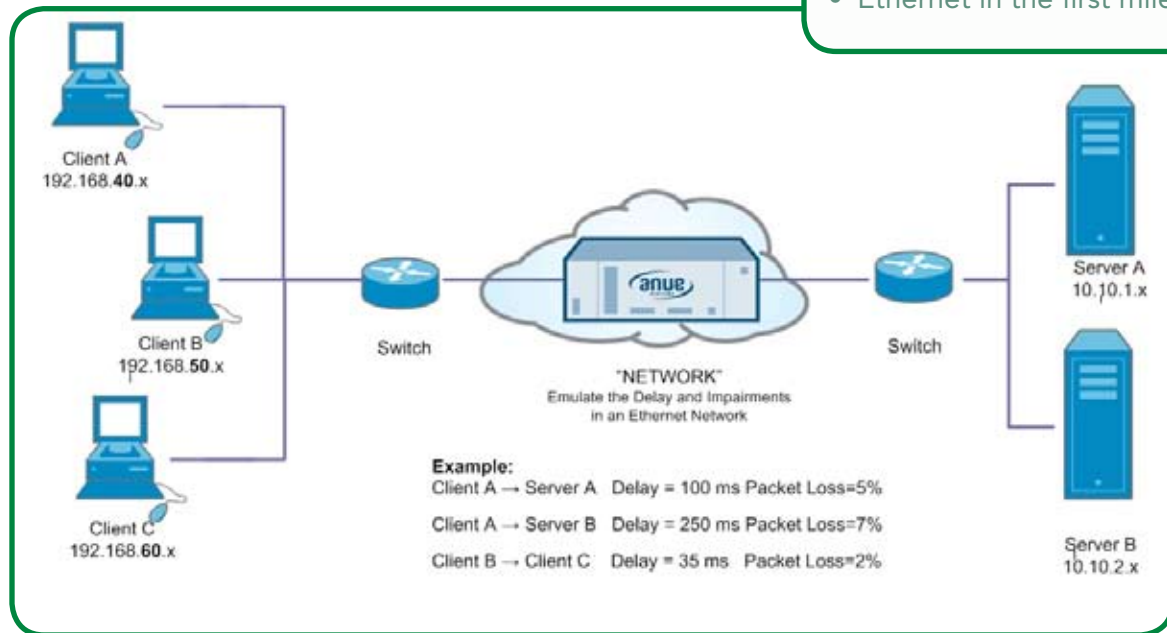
• Ethernet in the first mile

Client A
192.168.**40**.x

Client B
192.168.**50**.x

Client C
192.168.**60**.x

Switch

anue

"NETWORK"
Emulate the Delay and Impairments in an Ethernet Network

Switch

Server A
10.10.1.x

Server B
10.10.2.x

**Example:**
Client A → Server A Delay = 100 ms Packet Loss=5%
Client A → Server B Delay = 250 ms Packet Loss=7%
Client B → Client C Delay = 35 ms Packet Loss=2%